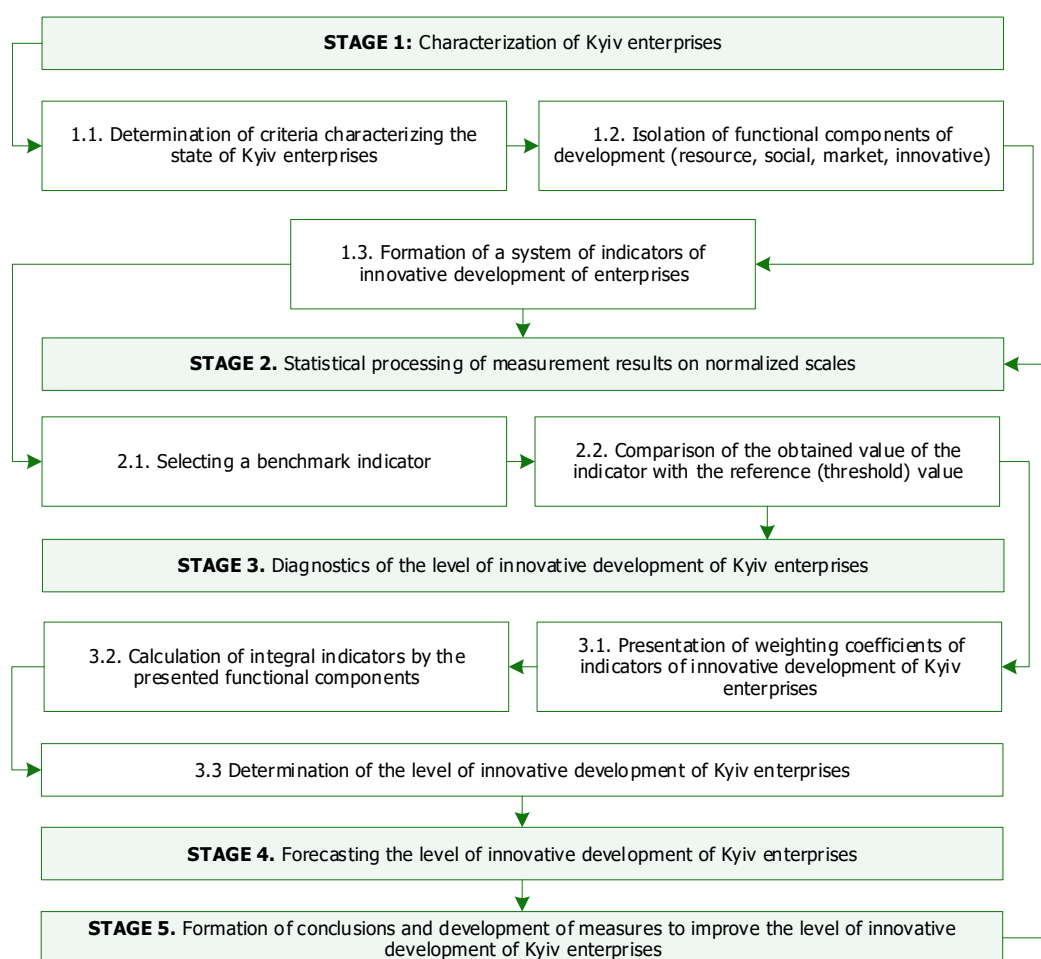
**STAGE 1:** Characterization of Kyiv enterprises

1.1. Determination of criteria characterizing the state of Kyiv enterprises

1.2. Isolation of functional components of development (resource, social, market, innovative)

1.3. Formation of a system of indicators of innovative development of enterprises

**STAGE 2.** Statistical processing of measurement results on normalized scales

2.1. Selecting a benchmark indicator

2.2. Comparison of the obtained value of the indicator with the reference (threshold) value

**STAGE 3.** Diagnostics of the level of innovative development of Kyiv enterprises

3.2. Calculation of integral indicators by the presented functional components

3.1. Presentation of weighting coefficients of indicators of innovative development of Kyiv enterprises

3.3 Determination of the level of innovative development of Kyiv enterprises

**STAGE 4.** Forecasting the level of innovative development of Kyiv enterprises

**STAGE 5.** Formation of conclusions and development of measures to improve the level of innovative development of Kyiv enterprises